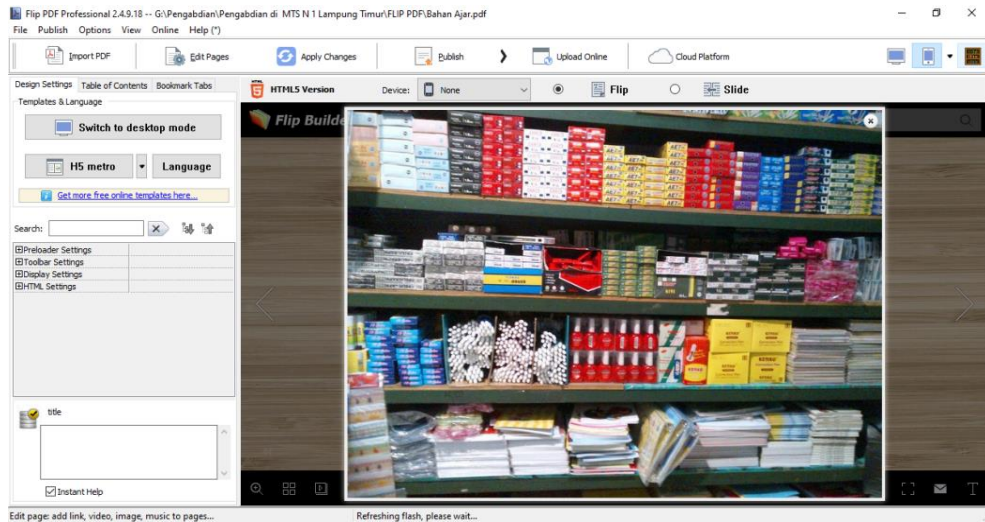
Flip PDF Professional 2.4.9.18 -- G:\Pengabdian\Pengabdian di MTS N 1 Lampung Timur\FLIP PDF\Bahan Ajar.pdf

File Publish Options View Online Help (*)

Import PDF
Edit Pages
Apply Changes
Publish
Upload Online
Cloud Platform

Design Settings
Table of Contents
Bookmark Tabs

Templates & Language

Switch to desktop mode

H5 metro
Language

Get more free online templates here...

Search:

⊞Preloader Settings
⊞Toolbar Settings
⊞Display Settings
⊞HTML Settings

title

Instant Help

HTML5 Version
Device:
None
Flip
Slide

Flip Builde

Edit page: add link, video, image, music to pages...
Refreshing flash, please wait...